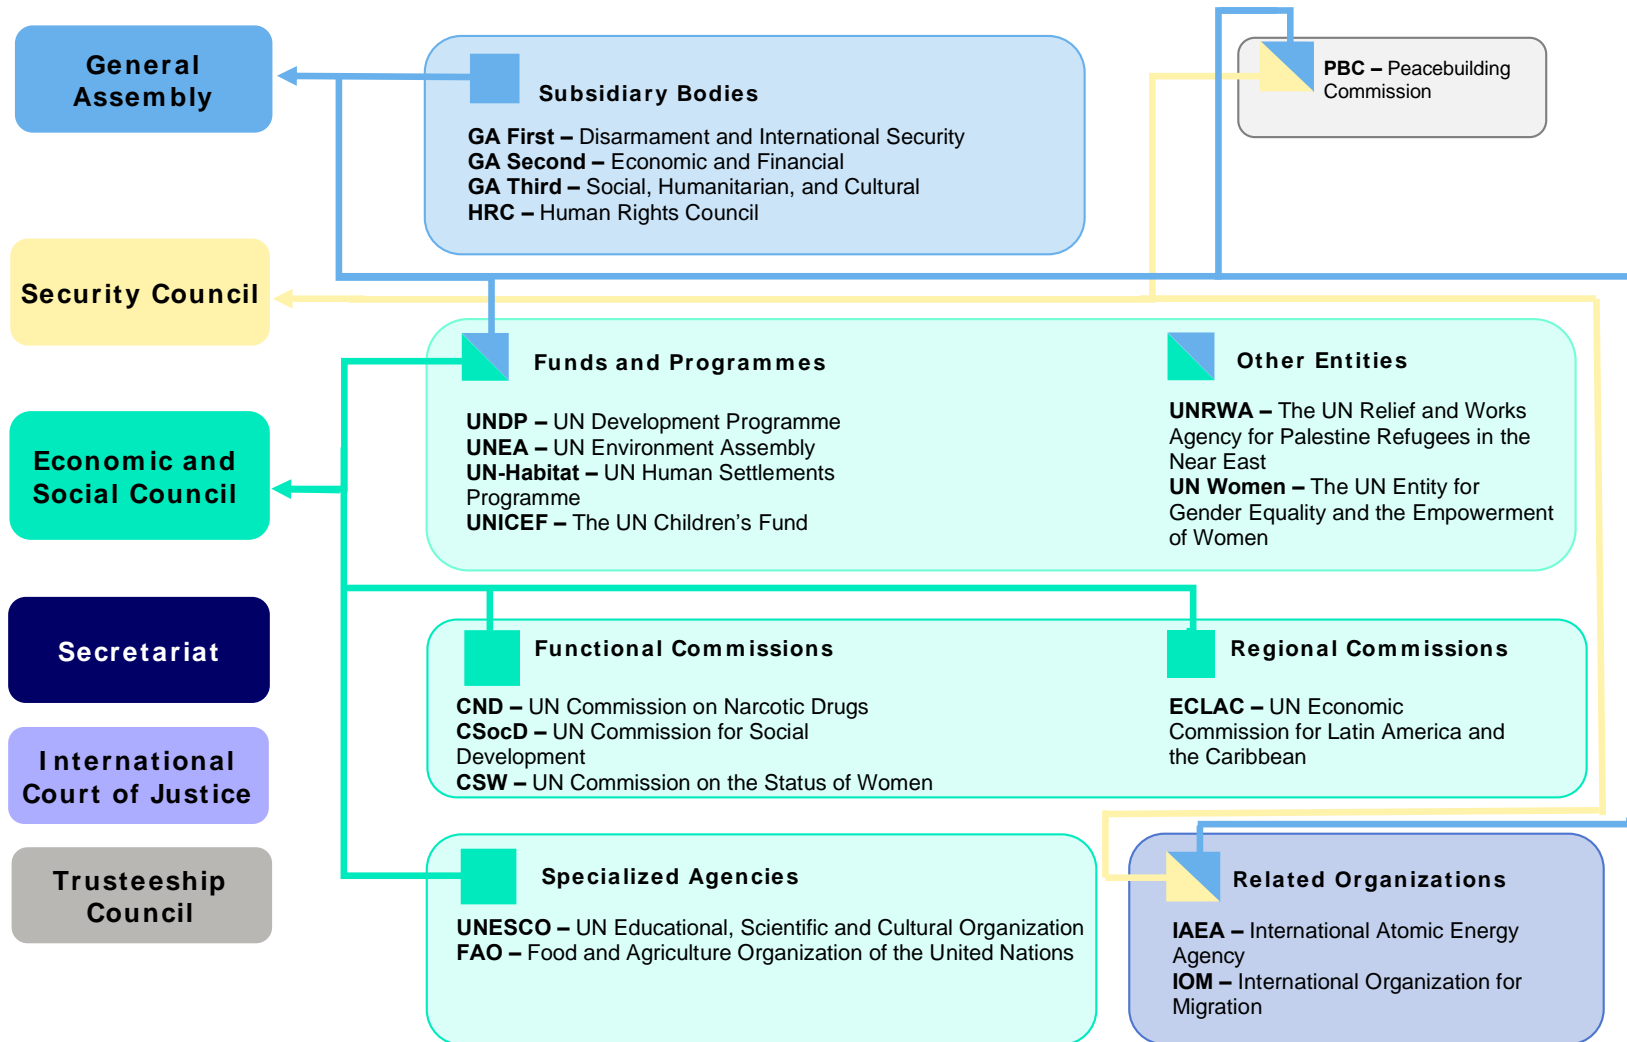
General Assembly

Security Council

Economic and Social Council

Secretariat

International Court of Justice

Trusteeship Council

Subsidiary Bodies

GA First – Disarmament and International Security
GA Second – Economic and Financial
GA Third – Social, Humanitarian, and Cultural
HRC – Human Rights Council

PBC – Peacebuilding Commission

Funds and Programmes

UNDP – UN Development Programme
UNEA – UN Environment Assembly
UN-Habitat – UN Human Settlements Programme
UNICEF – The UN Children's Fund

Other Entities

UNRWA – The UN Relief and Works Agency for Palestine Refugees in the Near East
UN Women – The UN Entity for Gender Equality and the Empowerment of Women

Functional Commissions

CND – UN Commission on Narcotic Drugs
CSocD – UN Commission for Social Development
CSW – UN Commission on the Status of Women

Regional Commissions

ECLAC – UN Economic Commission for Latin America and the Caribbean

Specialized Agencies

UNESCO – UN Educational, Scientific and Cultural Organization
FAO – Food and Agriculture Organization of the United Nations

Related Organizations

IAEA – International Atomic Energy Agency
IOM – International Organization for Migration